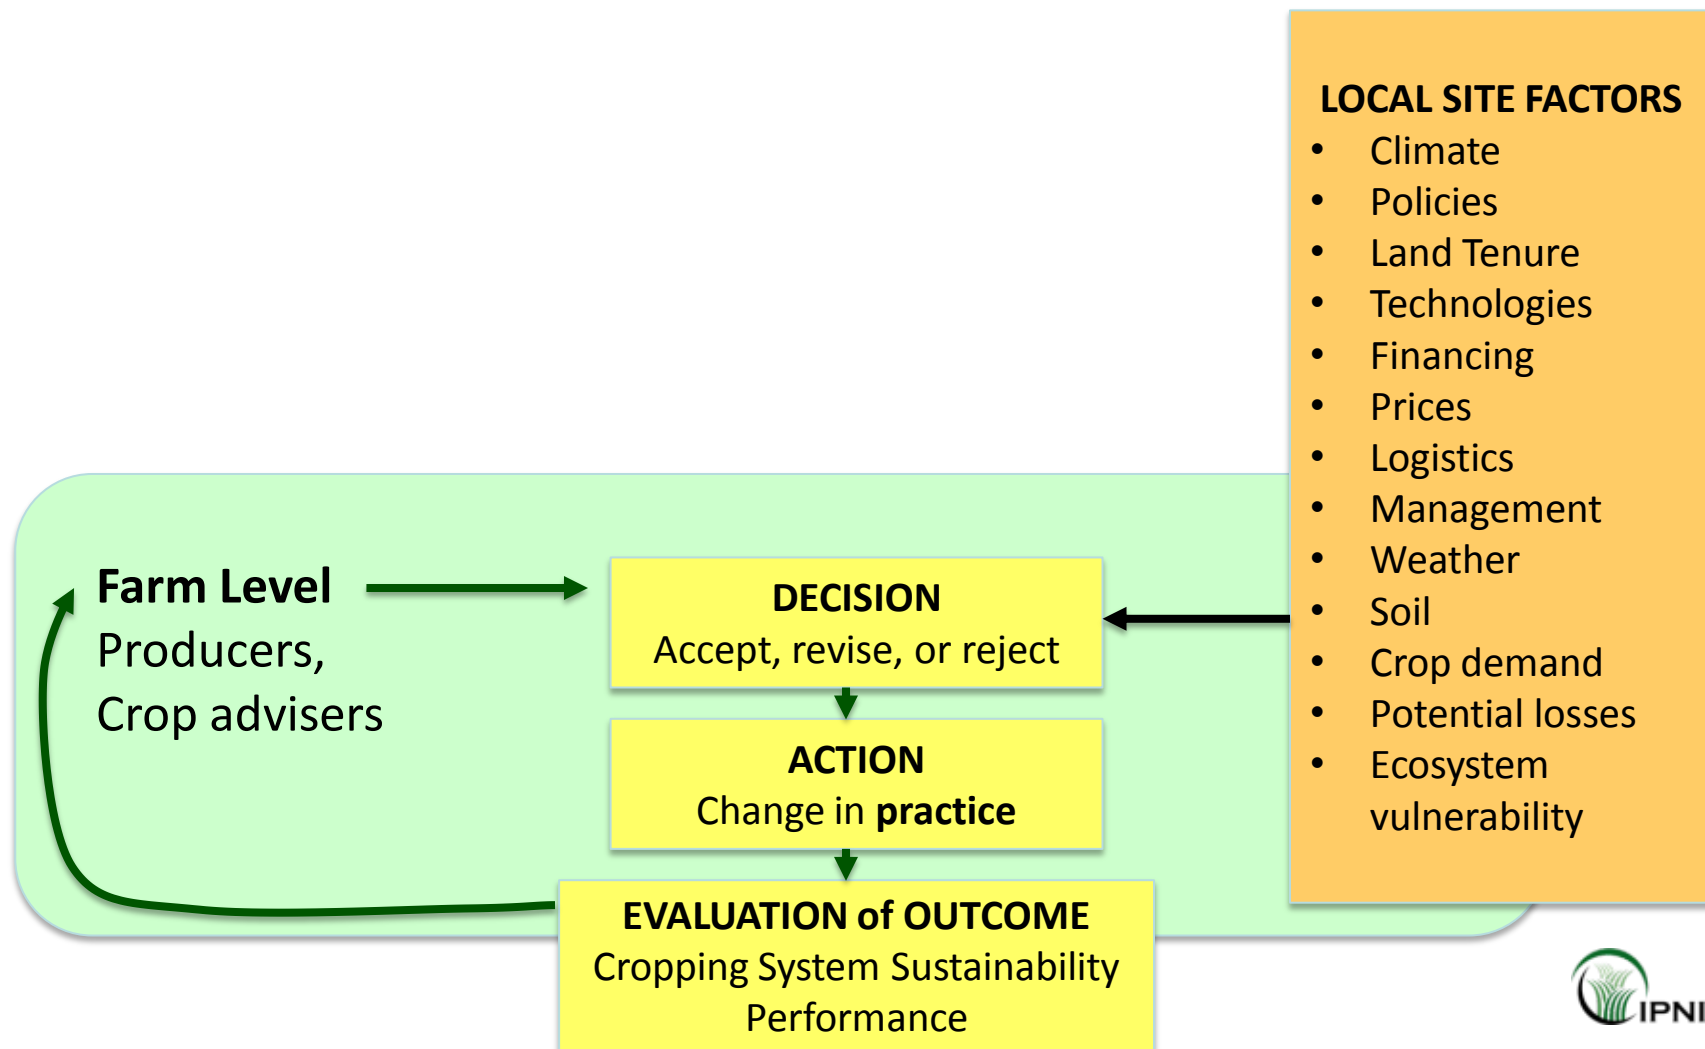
LOCAL SITE FACTORS
- Climate
- Policies
- Land Tenure
- Technologies
- Financing
- Prices
- Logistics
- Management
- Weather
- Soil
- Crop demand
- Potential losses
- Ecosystem vulnerability

Farm Level
Producers,
Crop advisers

DECISION
Accept, revise, or reject

ACTION
Change in **practice**

EVALUATION of OUTCOME
Cropping System Sustainability Performance

IPNI